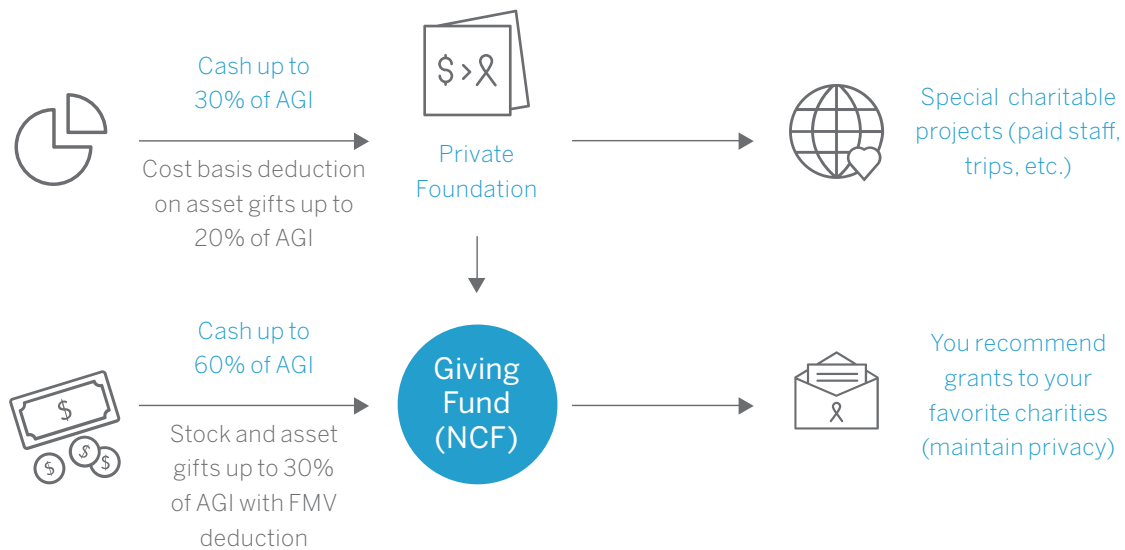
Cash up to 30% of AGI

Cost basis deduction on asset gifts up to 20% of AGI

$ >

Private Foundation

Special charitable projects (paid staff, trips, etc.)

Cash up to 60% of AGI

Stock and asset gifts up to 30% of AGI with FMV deduction

$

$ $ $

Giving Fund (NCF)

You recommend grants to your favorite charities (maintain privacy)